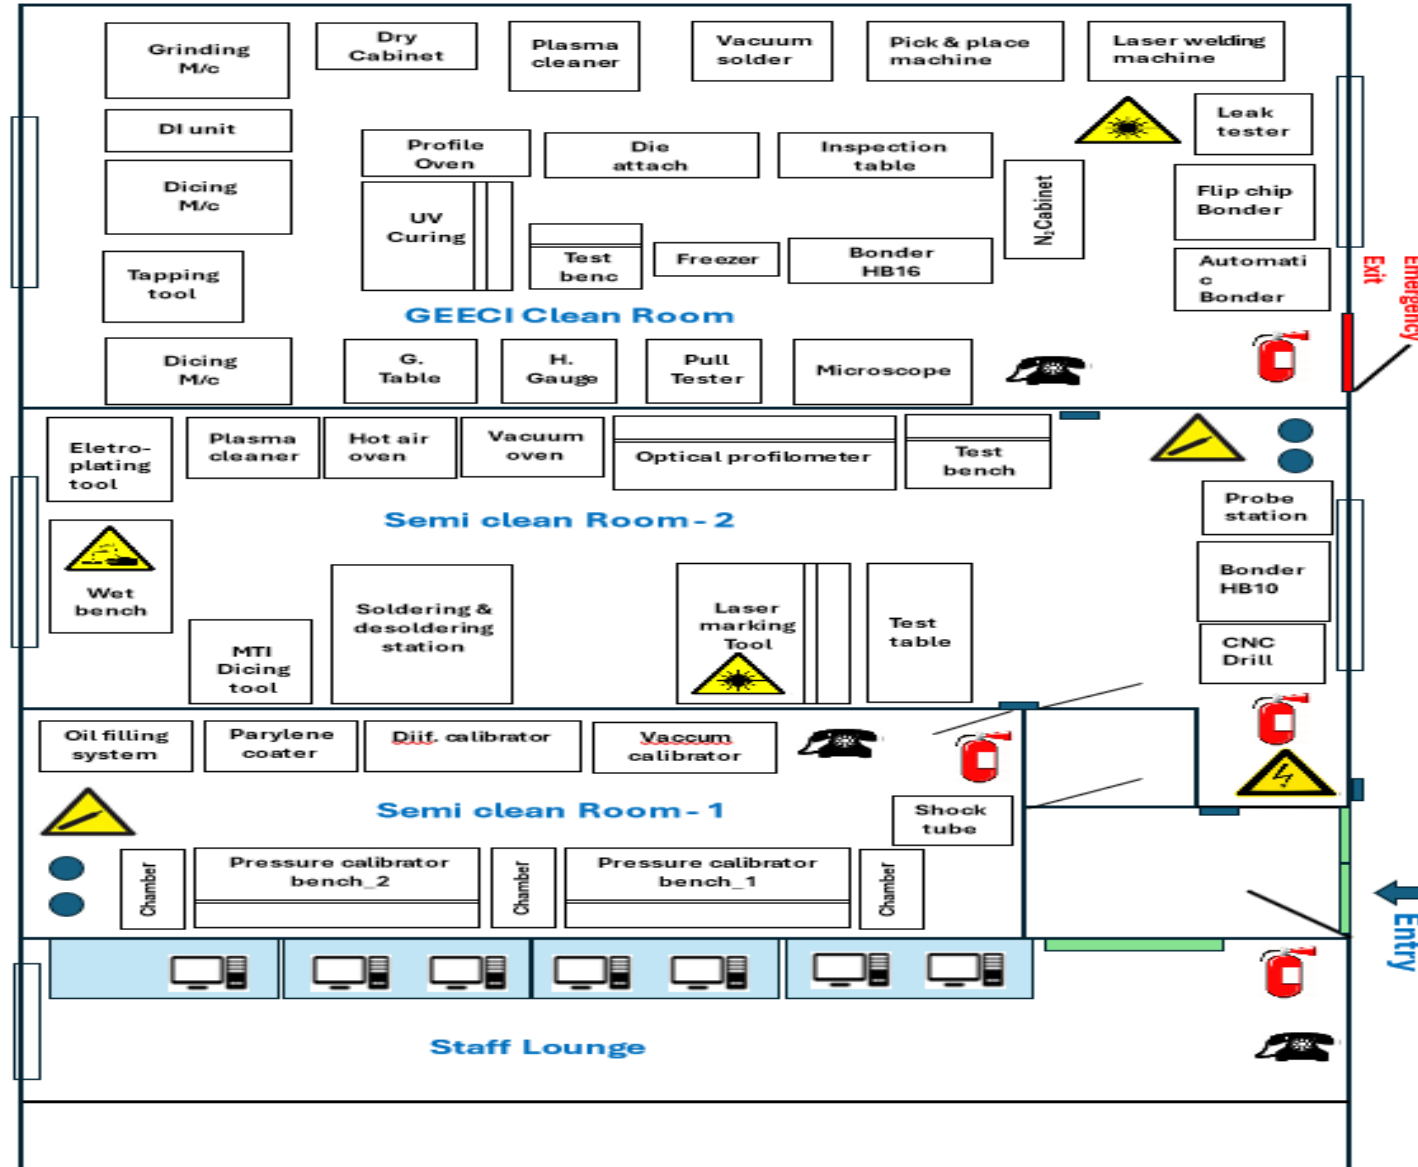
Grinding M/c

Dry Cabinet

Plasma cleaner

Vacuum solder

Pick & place machine

Laser welding machine

DI unit

Profile Oven

Die attach

Inspection table

$N_2$Cabinet

Leak tester

Dicing M/c

UV Curing

Test benc

Freezer

Bonder HB16

Flip chip Bonder

Tapping tool

Automati c Bonder

Emergency Exit

GEECI Clean Room

Dicing M/c

G. Table

H. Gauge

Pull Tester

Microscope

Eletro-plating tool

Plasma cleaner

Hot air oven

Vacuum oven

Optical profilometer

Test bench

Probe station

Semi clean Room-2

Wet bench

MTI Dicing tool

Soldering & desoldering station

Laser marking Tool

Test table

Bonder HB10

CNC Drill

Oil filling system

Parylene coater

Diif. calibrator

Vaccum calibrator

Semi clean Room-1

Shock tube

Chamber

Pressure calibrator bench_2

Chamber

Pressure calibrator bench_1

Chamber

Entry

Staff Lounge